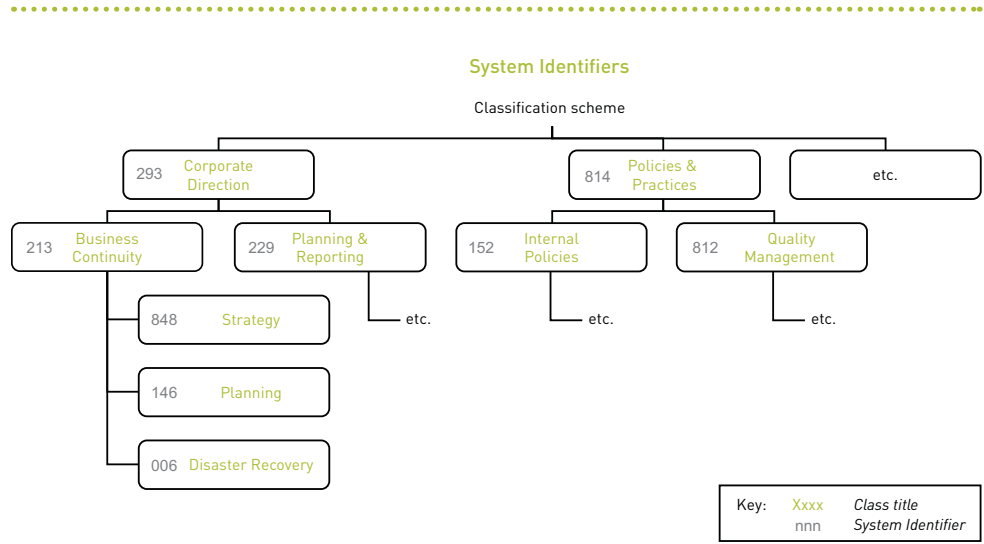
System Identifiers

Classification scheme

293 Corporate Direction

814 Policies & Practices

etc.

213 Business Continuity

229 Planning & Reporting

152 Internal Policies

812 Quality Management

848 Strategy

etc.

etc.

etc.

146 Planning

006 Disaster Recovery

Key: Xxxx Class title
nnn System Identifier